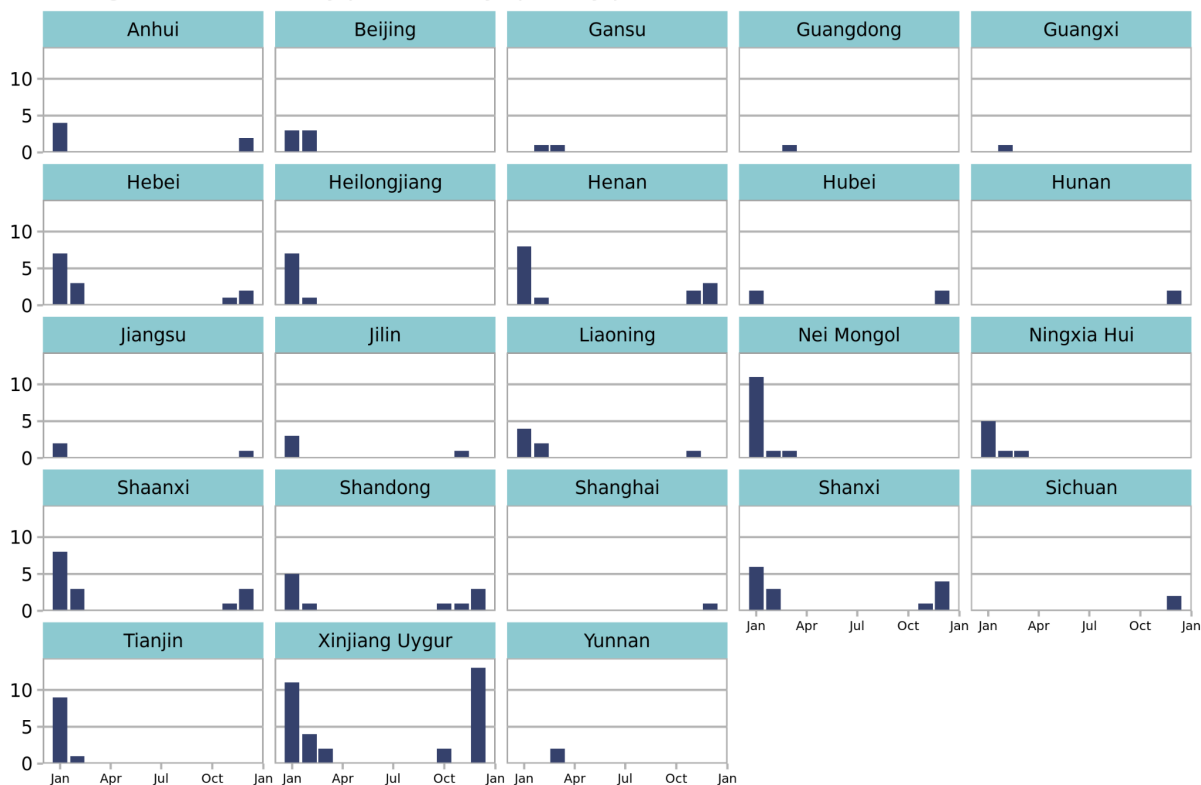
Anhui
Beijing
Gansu
Guangdong
Guangxi
10
5
0
Hebei
Heilongjiang
Henan
Hubei
Hunan
10
5
0
Jiangsu
Jilin
Liaoning
Nei Mongol
Ningxia Hui
10
5
0
Shaanxi
Shandong
Shanghai
Shanxi
Sichuan
10
5
0
Jan Apr Jul Oct Jan
Jan Apr Jul Oct Jan
Tianjin
Xinjiang Uygur
Yunnan
10
5
0
Jan Apr Jul Oct Jan
Jan Apr Jul Oct Jan
Jan Apr Jul Oct Jan